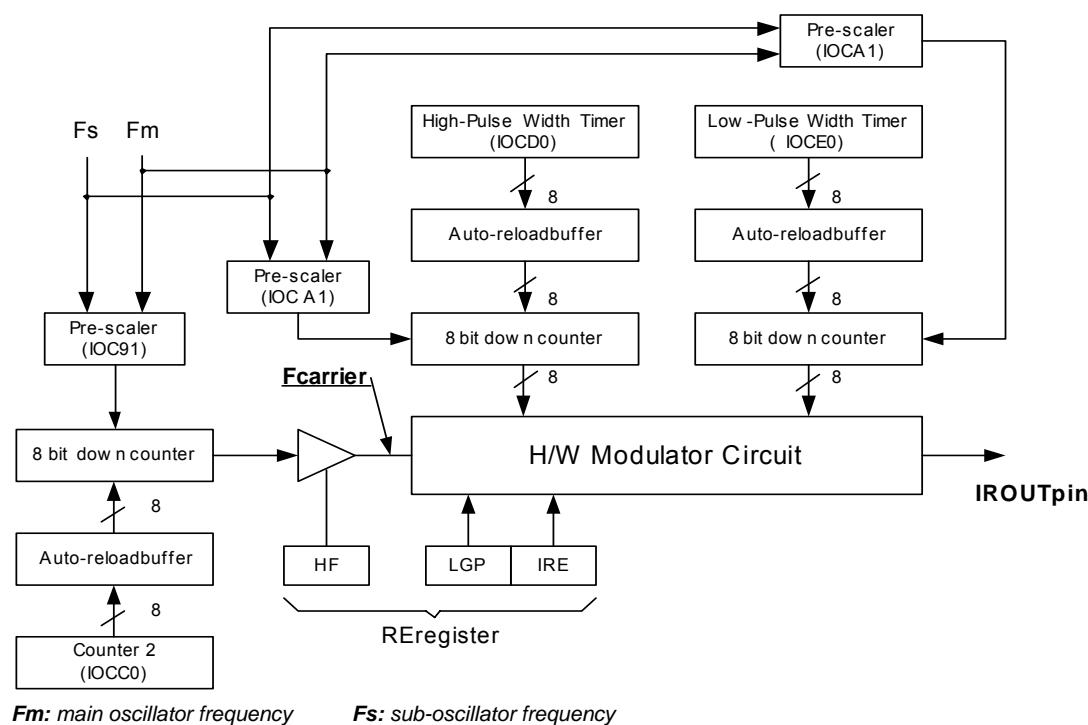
Pre-scaler (IOCA1)

Fs Fm

High-Pulse Width Timer (IOCD0)

Low -Pulse Width Timer ( IOCE0)

8

8

Auto-reloadbuffer

Auto-reloadbuffer

8

8

Pre-scaler (IOC A1)

Pre-scaler (IOC91)

8 bit dow n counter

8 bit dow n counter

8

8

Fcarrier

8 bit dow n counter

H/W Modulator Circuit

IROUTpin

8

Auto-reloadbuffer

HF

LGP

IRE

8

REregister

Counter 2 (IOCC0)

Fm: main oscillator frequency

Fs: sub-oscillator frequency